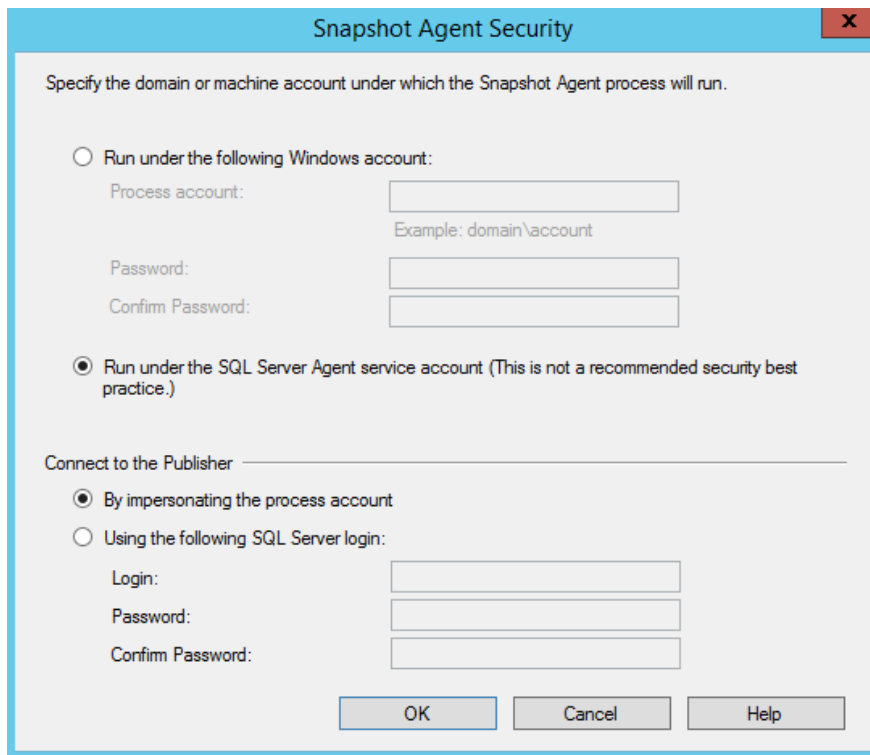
Snapshot Agent Security

x

Specify the domain or machine account under which the Snapshot Agent process will run.

Run under the following Windows account:

Process account:

Example: domain\account

Password:

Confirm Password:

Run under the SQL Server Agent service account (This is not a recommended security best practice.)

Connect to the Publisher

By impersonating the process account

Using the following SQL Server login:

Login:

Password:

Confirm Password:

OK

Cancel

Help